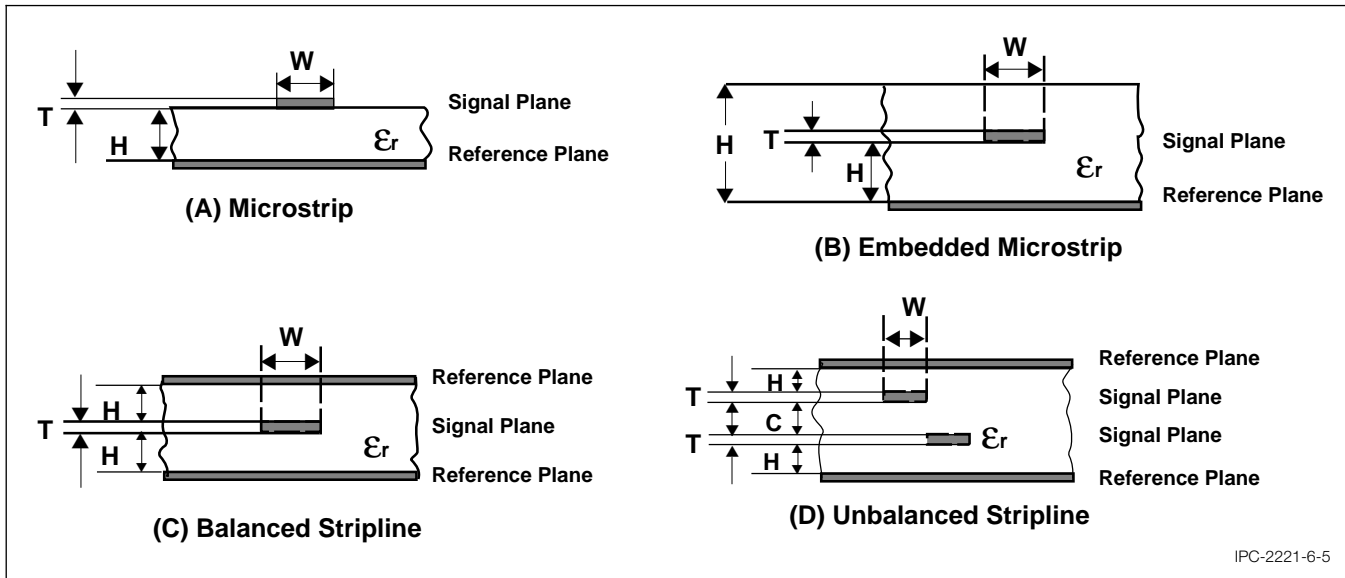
W
T
H
$\varepsilon_r$
Signal Plane
Reference Plane
(A) Microstrip

W
H
T
H
$\varepsilon_r$
Signal Plane
Reference Plane
(B) Embedded Microstrip

W
T
H
H
$\varepsilon_r$
Reference Plane
Signal Plane
Reference Plane
(C) Balanced Stripline

W
T
H
T
C
H
$\varepsilon_r$
Reference Plane
Signal Plane
Signal Plane
Reference Plane
(D) Unbalanced Stripline

IPC-2221-6-5